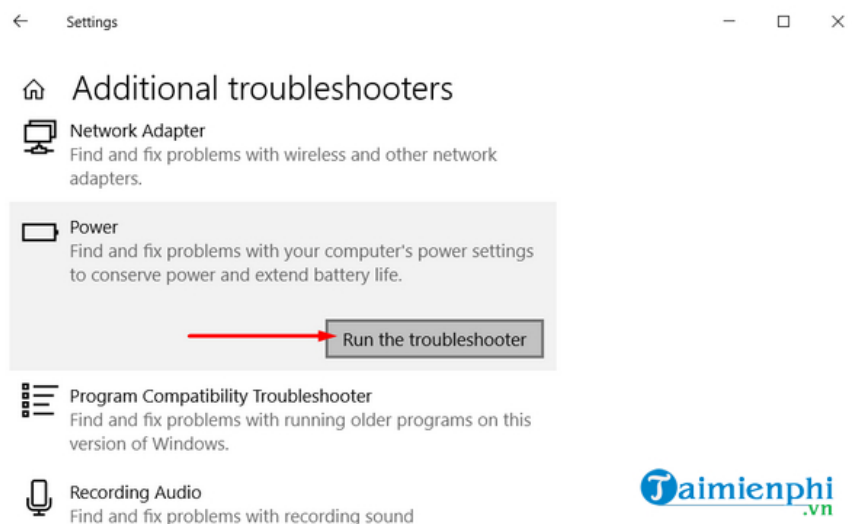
Settings

Additional troubleshooters

Network Adapter
Find and fix problems with wireless and other network adapters.

Power
Find and fix problems with your computer's power settings to conserve power and extend battery life.

Run the troubleshooter

Program Compatibility Troubleshooter
Find and fix problems with running older programs on this version of Windows.

Recording Audio
Find and fix problems with recording sound

Taimienphi.vn